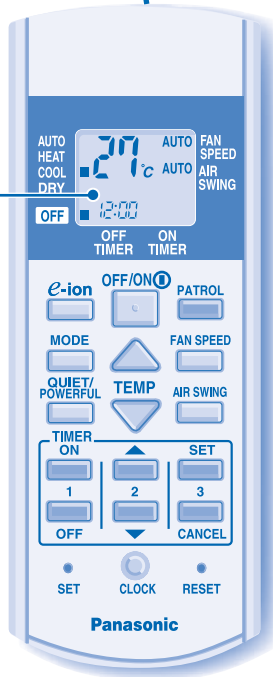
AUTO
HEAT
COOL
DRY
27 °c
AUTO FAN SPEED
AUTO AIR SWING
OFF
12:00
OFF TIMER
ON TIMER

e-ion
OFF/ON
PATROL
MODE
FAN SPEED
QUIET/ POWERFUL
TEMP
AIR SWING
TIMER
ON
SET
1
2
3
OFF
CANCEL
SET
CLOCK
RESET
Panasonic